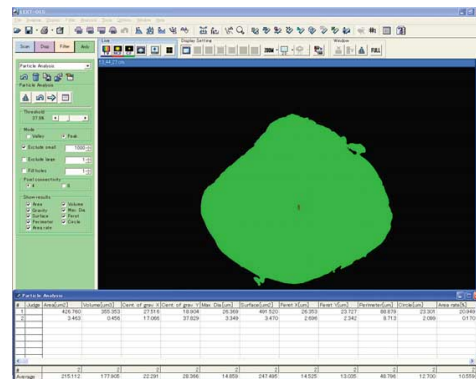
Scan Disp Filter Ana

Particle Analysis

Particle Analysis

Threshold

Mode
Valley
Peak

Exclude small
Exclude large
Fill holes

Pixel connectivity
4
8

Show results
Area
Gravity
Surface
Perimeter
Area ratio
Volume
Max. Dia
Feret
Circle

Particle Analysis

| # | Judge | Area[um²] | Volume[um³] | Cent. of grav. X | Cent. of grav. Y | Max. Dia.[um] | Surface[um²] | Feret X[um] | Feret Y[um] | Perimeter[um] | Circle[um] | Area ratio[%] |
|---|---|---|---|---|---|---|---|---|---|---|---|---|
| 1 | | 426.760 | 355.353 | 27.516 | 18.604 | 26.369 | 491.520 | 26.353 | 23.727 | 88.878 | 23.301 | 20.949 |
| 2 | | 3.463 | 0.456 | 17.066 | 37.629 | 3.349 | 3.470 | 2.696 | 2.342 | 9.713 | 2.099 | 0.170 |
| Average | | 215.112 | 177.905 | 22.291 | 28.366 | 14.859 | 247.495 | 14.525 | 13.035 | 48.796 | 12.700 | 10.559 |